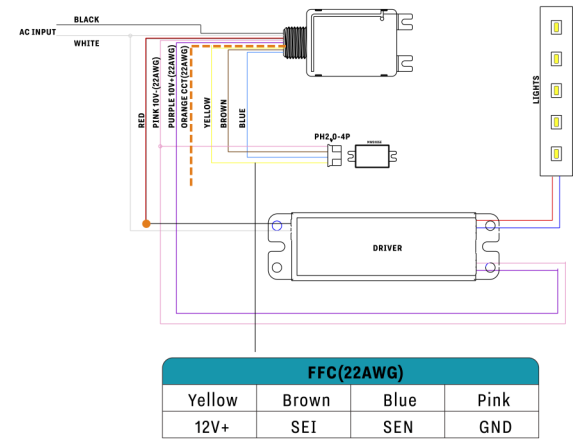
BLACK
AC INPUT
WHITE
RED
PINK 10V-(22AWG)
PURPLE 10V+(22AWG)
ORANGE CCT(22AWG)
YELLOW
BROWN
BLUE
PH2.0-4P
LIGHTS
DRIVER

| FFC(22AWG) | | | |
|---|---|---|---|
| Yellow | Brown | Blue | Pink |
| 12V+ | SEI | SEN | GND |